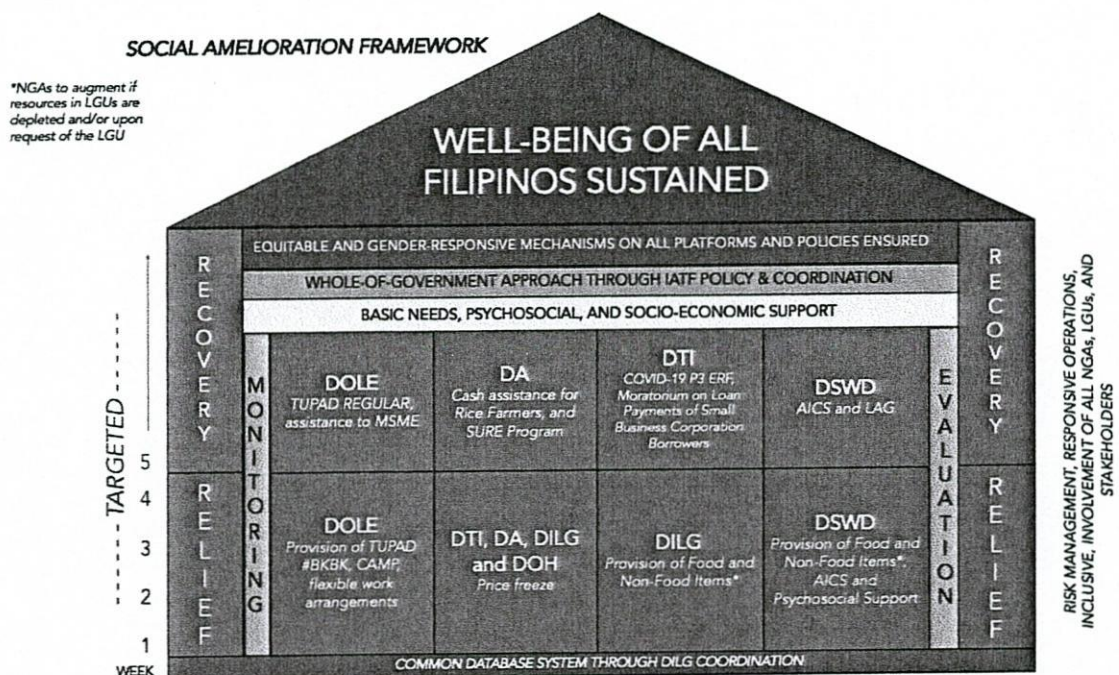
SOCIAL AMELIORATION FRAMEWORK

*NGAs to augment if resources in LGUs are depleted and/or upon request of the LGU

WELL-BEING OF ALL FILIPINOS SUSTAINED

RECOVERY

EQUITABLE AND GENDER-RESPONSIVE MECHANISMS ON ALL PLATFORMS AND POLICIES ENSURED

WHOLE-OF-GOVERNMENT APPROACH THROUGH IATF POLICY & COORDINATION

BASIC NEEDS, PSYCHOSOCIAL, AND SOCIO-ECONOMIC SUPPORT

RECOVERY

TARGETED

MONITORING

DOLE
TUPAD REGULAR, assistance to MSME

DA
Cash assistance for Rice Farmers, and SURE Program

DTI
COVID-19 P3 ERF, Moratorium on Loan Payments of Small Business Corporation Borrowers

DSWD
AICS and LAG

EVALUATION

5
4
3
2
1
WEEK

RELIEF

DOLE
Provision of TUPAD #BKBK, CAMP, flexible work arrangements

DTI, DA, DILG and DOH
Price freeze

DILG
Provision of Food and Non-Food Items*

DSWD
Provision of Food and Non-Food Items*, AICS and Psychosocial Support

RELIEF

COMMON DATABASE SYSTEM THROUGH DILG COORDINATION

RISK MANAGEMENT, RESPONSIVE OPERATIONS, INCLUSIVE, INVOLVEMENT OF ALL NGAs, LGUs, AND STAKEHOLDERS